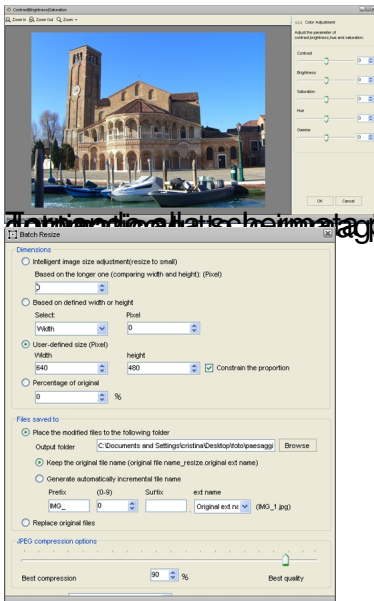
Contrast|Brightness|Saturation

Zoom In Zoom Out Zoom

<<< Color Adjustment

Adjust the parameter of contrast,brightness,hue and saturation.

Contrast 0

Brightness 0

Saturation 0

Hue 0

Gamma 0

OK Cancel

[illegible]

Batch Resize

Dimensions

Intelligent image size adjustment(resize to small)

Based on the longer one (comparing width and height): (Pixel)

0

Based on defined width or height

Select: Pixel

Width 0

User-defined size (Pixel)

Width height

640 480 Constrain the proportion

Percentage of original

0 %

Files saved to

Place the modified files to the following folder

Output folder C:\Documents and Settings\cristina\Desktop\foto\paesaggi Browse

Keep the original file name (original file name_resize.original ext name)

Generate automatically incremental file name

Prefix (0-9) Suffix ext name

IMG_ 0 Original ext na (IMG_1.jpg)

Replace original files

JPEG compression options

Best compression 90 % Best quality